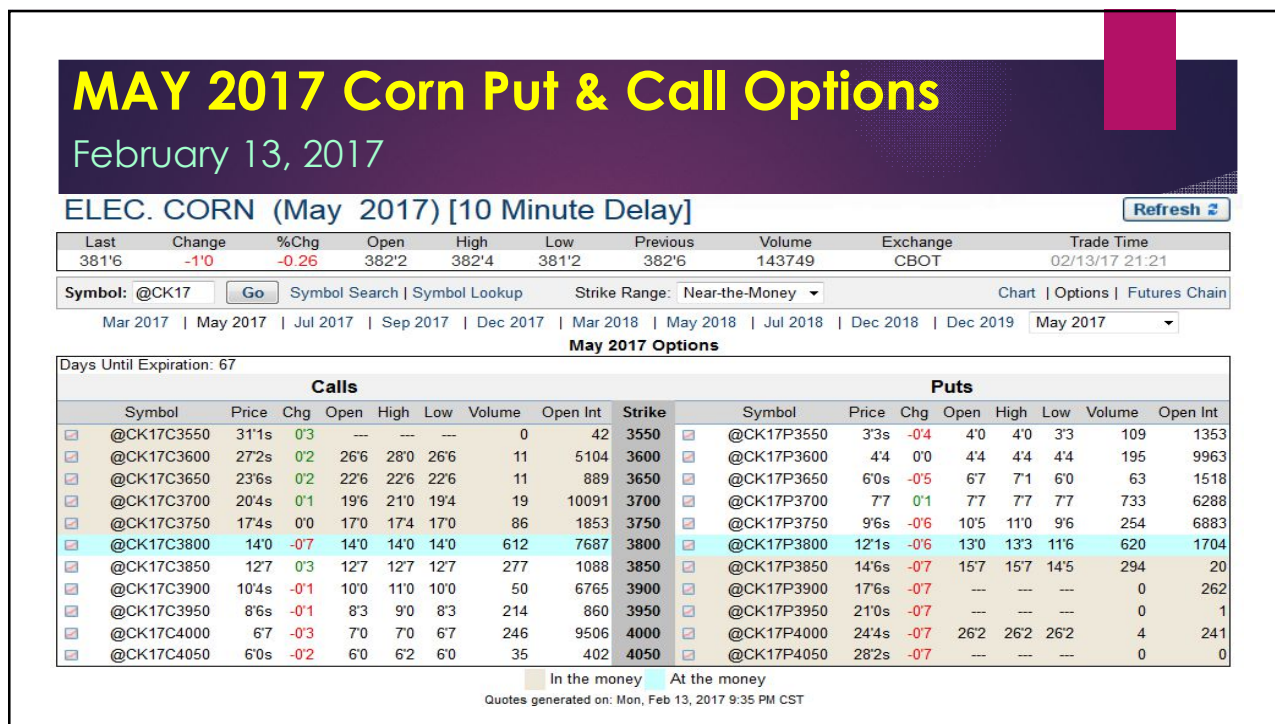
MAY 2017 Corn Put & Call Options

February 13, 2017

ELEC. CORN (May 2017) [10 Minute Delay]

Refresh

| Last | Change | %Chg | Open | High | Low | Previous | Volume | Exchange | Trade Time |
|---|---|---|---|---|---|---|---|---|---|
| 381'6 | -1'0 | -0.26 | 382'2 | 382'4 | 381'2 | 382'6 | 143749 | CBOT | 02/13/17 21:21 |

Symbol: @CK17 Go Symbol Search | Symbol Lookup Strike Range: Near-the-Money Chart | Options | Futures Chain

Mar 2017 | May 2017 | Jul 2017 | Sep 2017 | Dec 2017 | Mar 2018 | May 2018 | Jul 2018 | Dec 2018 | Dec 2019 May 2017

May 2017 Options

Days Until Expiration: 67

Calls Puts

| Symbol | Price | Chg | Open | High | Low | Volume | Open Int | Strike | Symbol | Price | Chg | Open | High | Low | Volume | Open Int |
|---|---|---|---|---|---|---|---|---|---|---|---|---|---|---|---|---|
| @CK17C3550 | 31'1s | 0'3 | --- | --- | --- | 0 | 42 | 3550 | @CK17P3550 | 3'3s | -0'4 | 4'0 | 4'0 | 3'3 | 109 | 1353 |
| @CK17C3600 | 27'2s | 0'2 | 26'6 | 28'0 | 26'6 | 11 | 5104 | 3600 | @CK17P3600 | 4'4 | 0'0 | 4'4 | 4'4 | 4'4 | 195 | 9963 |
| @CK17C3650 | 23'6s | 0'2 | 22'6 | 22'6 | 22'6 | 11 | 889 | 3650 | @CK17P3650 | 6'0s | -0'5 | 6'7 | 7'1 | 6'0 | 63 | 1518 |
| @CK17C3700 | 20'4s | 0'1 | 19'6 | 21'0 | 19'4 | 19 | 10091 | 3700 | @CK17P3700 | 7'7 | 0'1 | 7'7 | 7'7 | 7'7 | 733 | 6288 |
| @CK17C3750 | 17'4s | 0'0 | 17'0 | 17'4 | 17'0 | 86 | 1853 | 3750 | @CK17P3750 | 9'6s | -0'6 | 10'5 | 11'0 | 9'6 | 254 | 6883 |
| @CK17C3800 | 14'0 | -0'7 | 14'0 | 14'0 | 14'0 | 612 | 7687 | 3800 | @CK17P3800 | 12'1s | -0'6 | 13'0 | 13'3 | 11'6 | 620 | 1704 |
| @CK17C3850 | 12'7 | 0'3 | 12'7 | 12'7 | 12'7 | 277 | 1088 | 3850 | @CK17P3850 | 14'6s | -0'7 | 15'7 | 15'7 | 14'5 | 294 | 20 |
| @CK17C3900 | 10'4s | -0'1 | 10'0 | 11'0 | 10'0 | 50 | 6765 | 3900 | @CK17P3900 | 17'6s | -0'7 | --- | --- | --- | 0 | 262 |
| @CK17C3950 | 8'6s | -0'1 | 8'3 | 9'0 | 8'3 | 214 | 860 | 3950 | @CK17P3950 | 21'0s | -0'7 | --- | --- | --- | 0 | 1 |
| @CK17C4000 | 6'7 | -0'3 | 7'0 | 7'0 | 6'7 | 246 | 9506 | 4000 | @CK17P4000 | 24'4s | -0'7 | 26'2 | 26'2 | 26'2 | 4 | 241 |
| @CK17C4050 | 6'0s | -0'2 | 6'0 | 6'2 | 6'0 | 35 | 402 | 4050 | @CK17P4050 | 28'2s | -0'7 | --- | --- | --- | 0 | 0 |

In the money At the money

Quotes generated on: Mon, Feb 13, 2017 9:35 PM CST